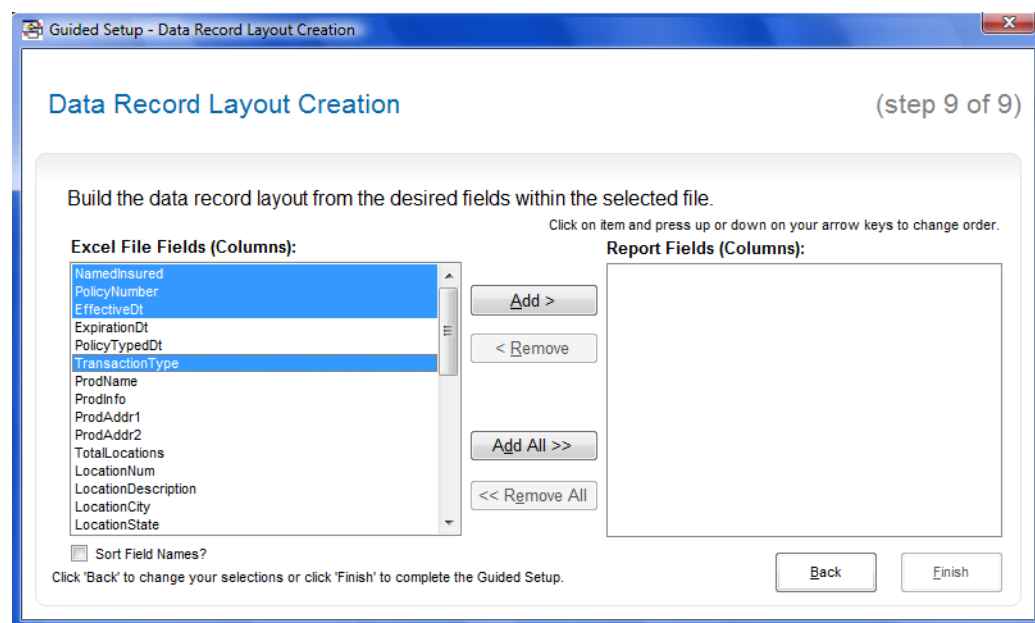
Guided Setup - Data Record Layout Creation

Data Record Layout Creation

(step 9 of 9)

Build the data record layout from the desired fields within the selected file.

Click on item and press up or down on your arrow keys to change order.

Excel File Fields (Columns):

NamedInsured
PolicyNumber
EffectiveDt
ExpirationDt
PolicyTypedDt
TransactionType
ProdName
ProdInfo
ProdAddr1
ProdAddr2
TotalLocations
LocationNum
LocationDescription
LocationCity
LocationState

Add >

< Remove

Add All >>

<< Remove All

Report Fields (Columns):

Sort Field Names?

Click 'Back' to change your selections or click 'Finish' to complete the Guided Setup.

Back

Finish